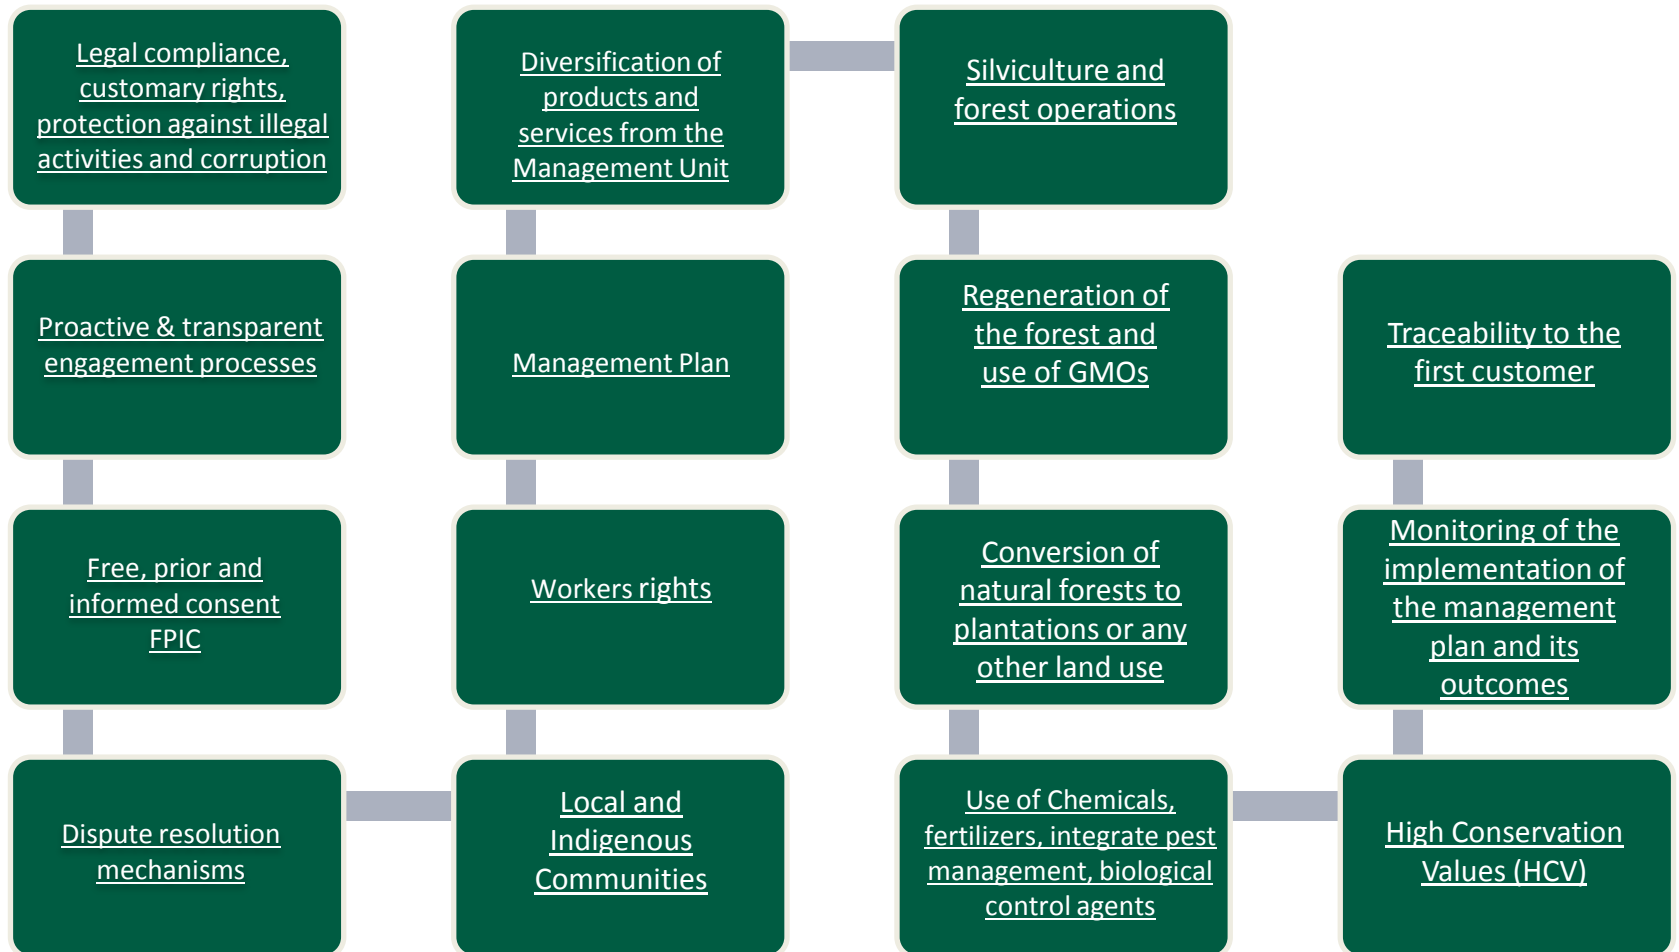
Legal compliance, customary rights, protection against illegal activities and corruption

Proactive & transparent engagement processes

Free, prior and informed consent FPIC

Dispute resolution mechanisms

Diversification of products and services from the Management Unit

Management Plan

Workers rights

Local and Indigenous Communities

Silviculture and forest operations

Regeneration of the forest and use of GMOs

Conversion of natural forests to plantations or any other land use

Use of Chemicals, fertilizers, integrate pest management, biological control agents

Traceability to the first customer

Monitoring of the implementation of the management plan and its outcomes

High Conservation Values (HCV)